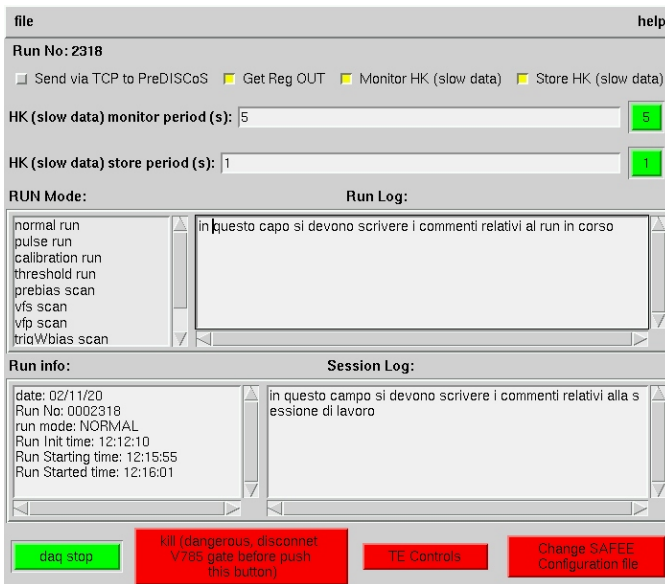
file

help

Run No: 2318

Send via TCP to PreDISCoS

Get Reg OUT

Monitor HK (slow data)

Store HK (slow data)

HK (slow data) monitor period (s): 5

5

HK (slow data) store period (s): 1

1

RUN Mode:

Run Log:

normal run
pulse run
calibration run
threshold run
prebias scan
vfs scan
vfp scan
trigWbias scan

in questo capo si devono scrivere i commenti relativi al run in corso

Run info:

Session Log:

date: 02/11/20
Run No: 0002318
run mode: NORMAL
Run Init time: 12:12:10
Run Starting time: 12:15:55
Run Started time: 12:16:01

in questo campo si devono scrivere i commenti relativi alla s essione di lavoro

daq stop

kill (dangerous, disconnet V785 gate before push this button)

TE Controls

Change SAFEE Configuration file